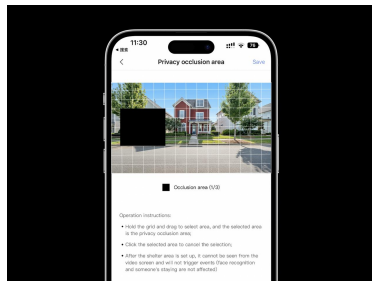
11:30

Privacy occlusion area

Save

Occlusion area (1/3)

Operation Instructions:

• Hold the grid and drag to select area, and the selected area is the privacy occlusion area;

• Click the selected area to cancel the selection;

• After the shelter area is set up, it cannot be seen from the video screen and will not trigger events (face recognition and someone's staying are not affected)